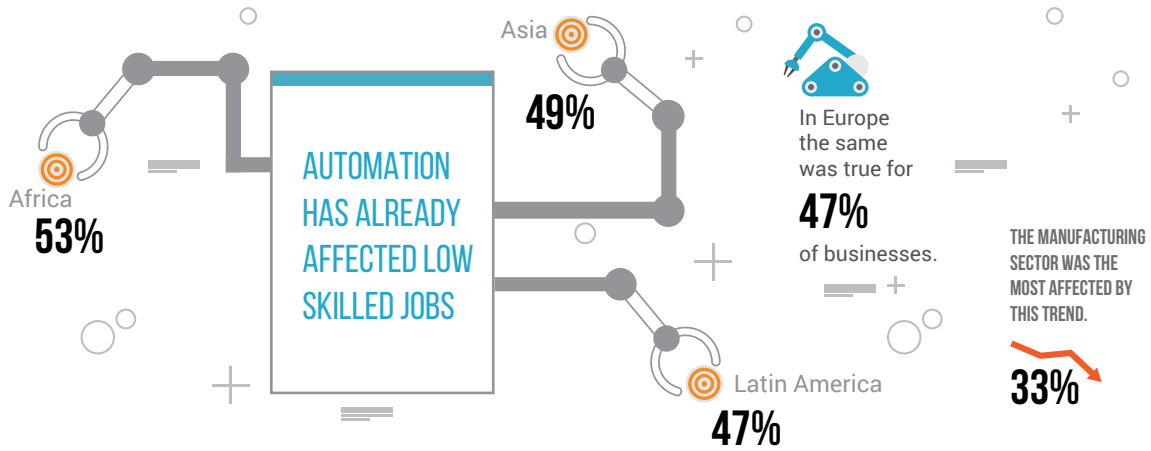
Africa
53%

AUTOMATION HAS ALREADY AFFECTED LOW SKILLED JOBS

Asia
49%

Latin America
47%

In Europe the same was true for
47%
of businesses.

THE MANUFACTURING SECTOR WAS THE MOST AFFECTED BY THIS TREND.
33%